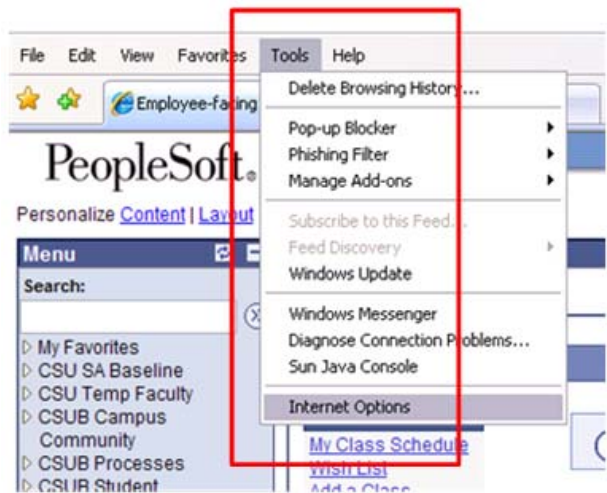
File Edit View Favorites Tools Help

Employee-facing

PeopleSoft.

Personalize Content | Layout

Menu

Search:

▷ My Favorites
▷ CSU SA Baseline
▷ CSU Temp Faculty
▷ CSUB Campus Community
▷ CSUB Processes
▷ CSUB Student

Delete Browsing History...

Pop-up Blocker
Phishing Filter
Manage Add-ons

Subscribe to this Feed...
Feed Discovery
Windows Update

Windows Messenger
Diagnose Connection Problems...
Sun Java Console

Internet Options

My Class Schedule
Wish List
Add a Class